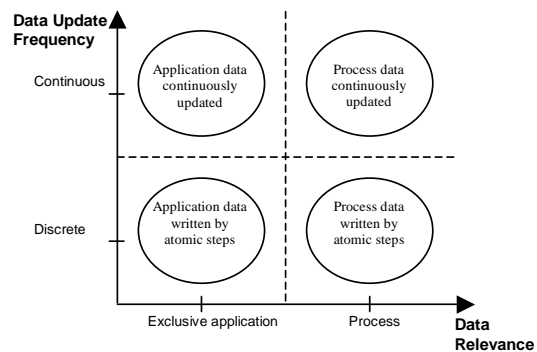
Data Update Frequency

Continuous

Application data continuously updated

Process data continuously updated

Discrete

Application data written by atomic steps

Process data written by atomic steps

Exclusive application

Process

Data Relevance